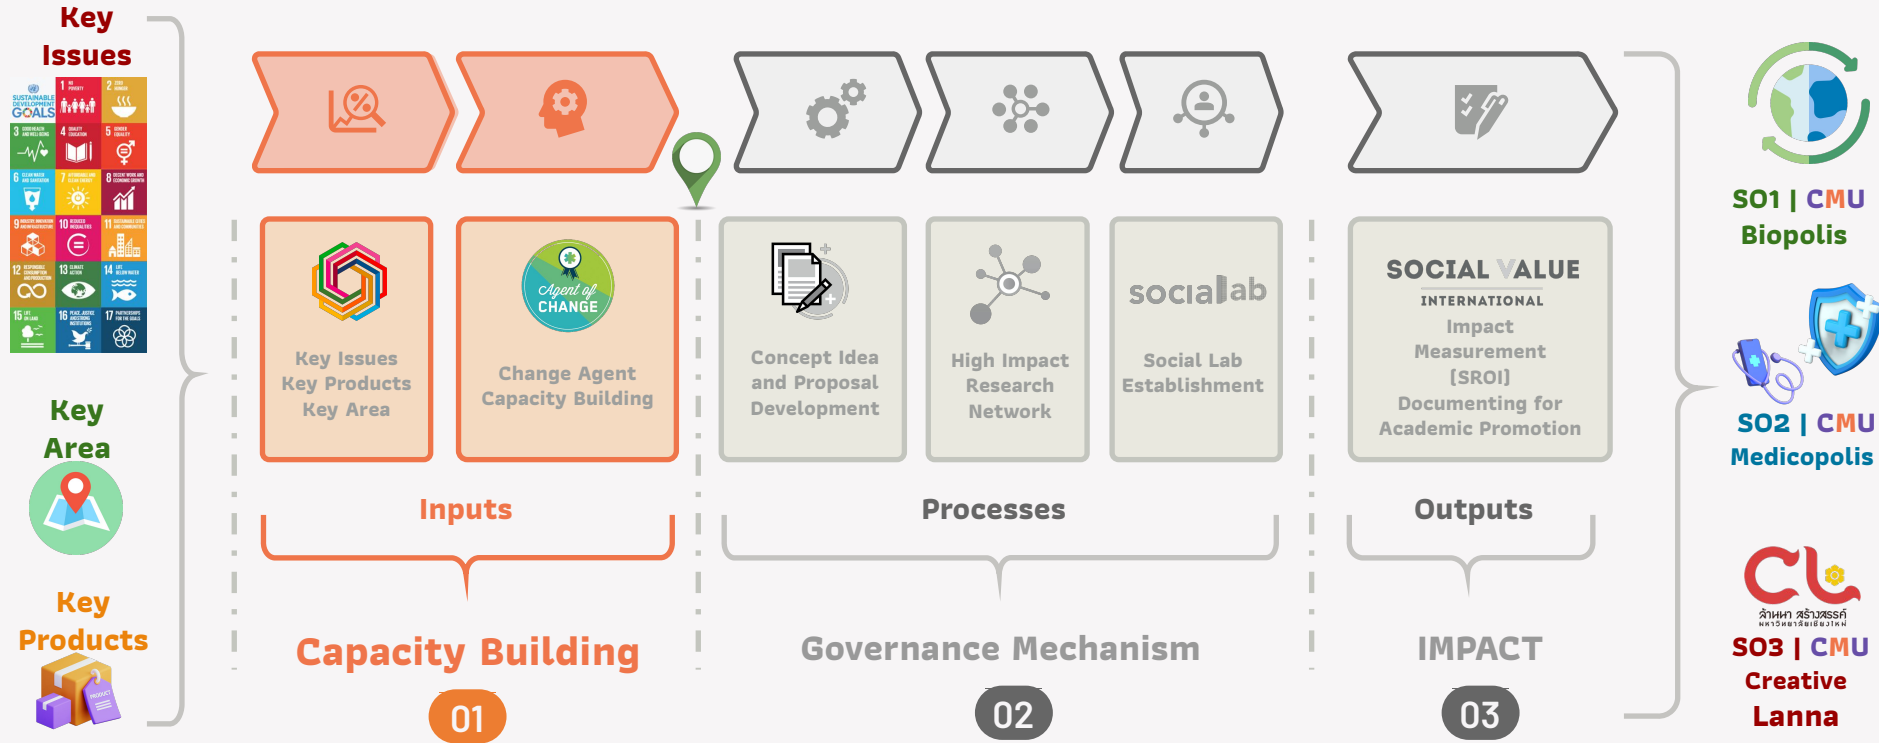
Key Issues

SUSTAINABLE DEVELOPMENT GOALS

Key Area

Key Products

Key Issues
Key Products
Key Area

Agent of CHANGE

Change Agent Capacity Building

Concept Idea and Proposal Development

High Impact Research Network

social ab

Social Lab Establishment

SOCIAL VALUE INTERNATIONAL

Impact Measurement [SROI]
Documenting for Academic Promotion

Inputs

Processes

Outputs

Capacity Building

01

Governance Mechanism

02

IMPACT

03

SO1 | CMU Biopolis

SO2 | CMU Medicopolis

CL

SO3 | CMU Creative Lanna